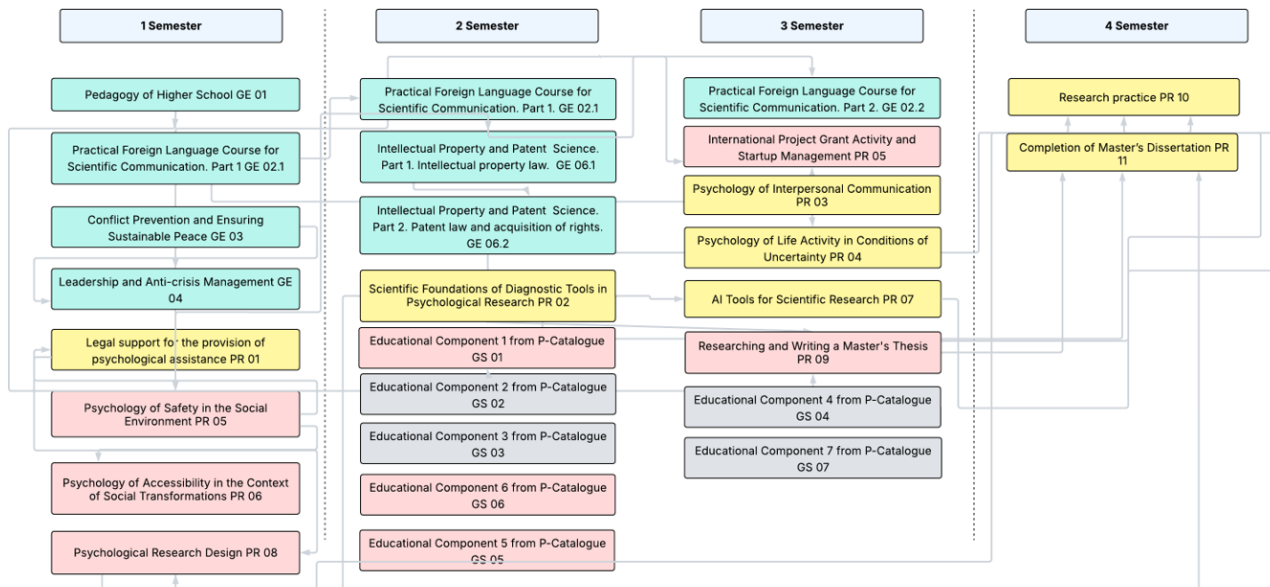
1 Semester

Pedagogy of Higher School GE 01

Practical Foreign Language Course for Scientific Communication. Part 1 GE 02.1

Conflict Prevention and Ensuring Sustainable Peace GE 03

Leadership and Anti-crisis Management GE 04

Legal support for the provision of psychological assistance PR 01

Psychology of Safety in the Social Environment PR 05

Psychology of Accessibility in the Context of Social Transformations PR 06

Psychological Research Design PR 08

2 Semester

Practical Foreign Language Course for Scientific Communication. Part 1. GE 02.1

Intellectual Property and Patent Science. Part 1. Intellectual property law. GE 06.1

Intellectual Property and Patent Science. Part 2. Patent law and acquisition of rights. GE 06.2

Scientific Foundations of Diagnostic Tools in Psychological Research PR 02

Educational Component 1 from P-Catalogue GS 01

Educational Component 2 from P-Catalogue GS 02

Educational Component 3 from P-Catalogue GS 03

Educational Component 6 from P-Catalogue GS 06

Educational Component 5 from P-Catalogue GS 05

3 Semester

Practical Foreign Language Course for Scientific Communication. Part 2. GE 02.2

International Project Grant Activity and Startup Management PR 05

Psychology of Interpersonal Communication PR 03

Psychology of Life Activity in Conditions of Uncertainty PR 04

AI Tools for Scientific Research PR 07

Researching and Writing a Master's Thesis PR 09

Educational Component 4 from P-Catalogue GS 04

Educational Component 7 from P-Catalogue GS 07

4 Semester

Research practice PR 10

Completion of Master's Dissertation PR 11